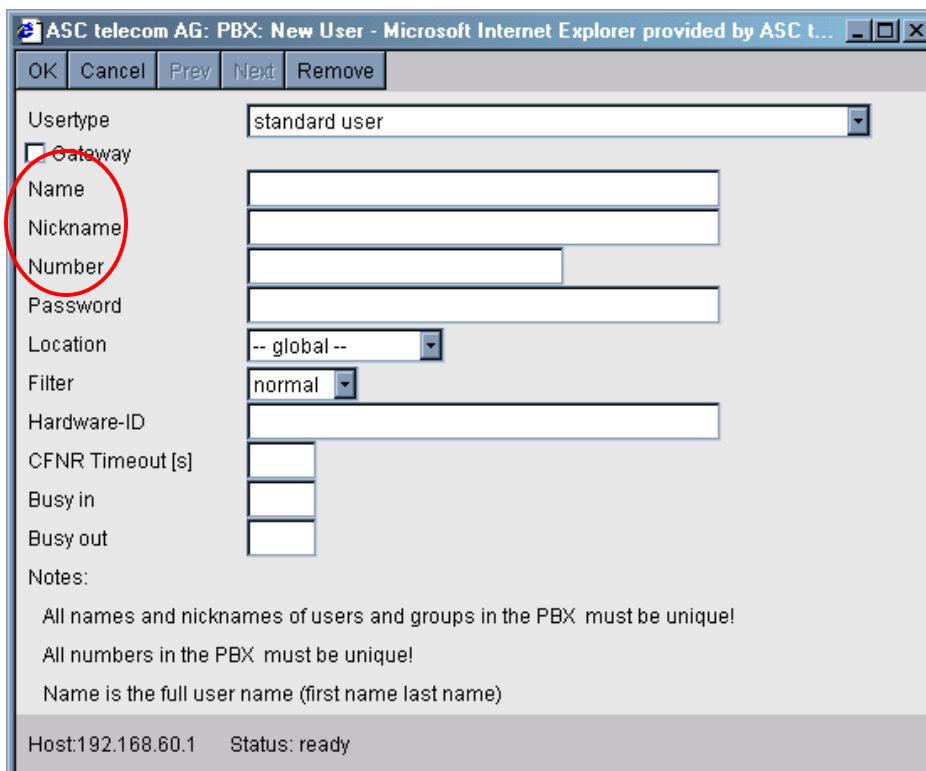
ASC telecom AG: PBX: New User - Microsoft Internet Explorer provided by ASC t...

OK Cancel Prev Next Remove

Usertype standard user

Gateway

Name

Nickname

Number

Password

Location -- global --

Filter normal

Hardware-ID

CFNR Timeout [s]

Busy in

Busy out

Notes:

All names and nicknames of users and groups in the PBX must be unique!

All numbers in the PBX must be unique!

Name is the full user name (first name last name)

Host:192.168.60.1 Status: ready